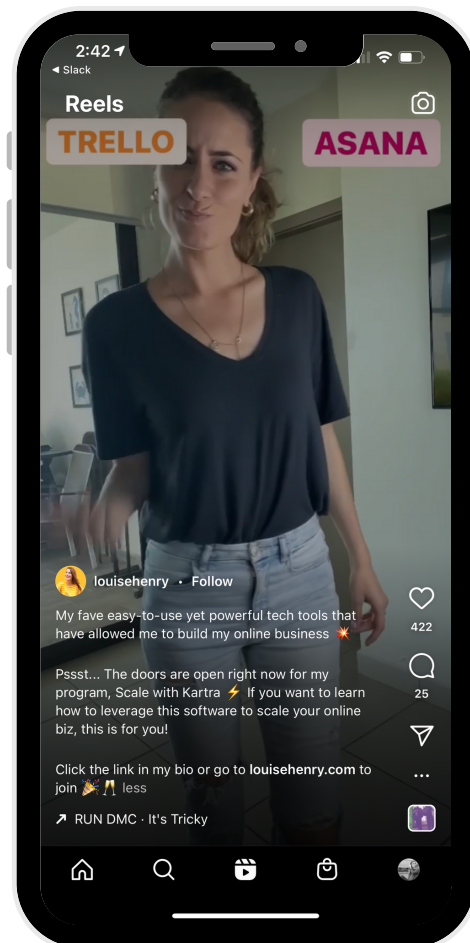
2:42
◂ Slack

Reels

TRELLO

ASANA

louisehenry • Follow

My fave easy-to-use yet powerful tech tools that have allowed me to build my online business 💥

Pssst... The doors are open right now for my program, Scale with Kartra ⚡ If you want to learn how to leverage this software to scale your online biz, this is for you!

Click the link in my bio or go to louisehenry.com to join 🎉🥂 less

↗ RUN DMC · It's Tricky

422

25